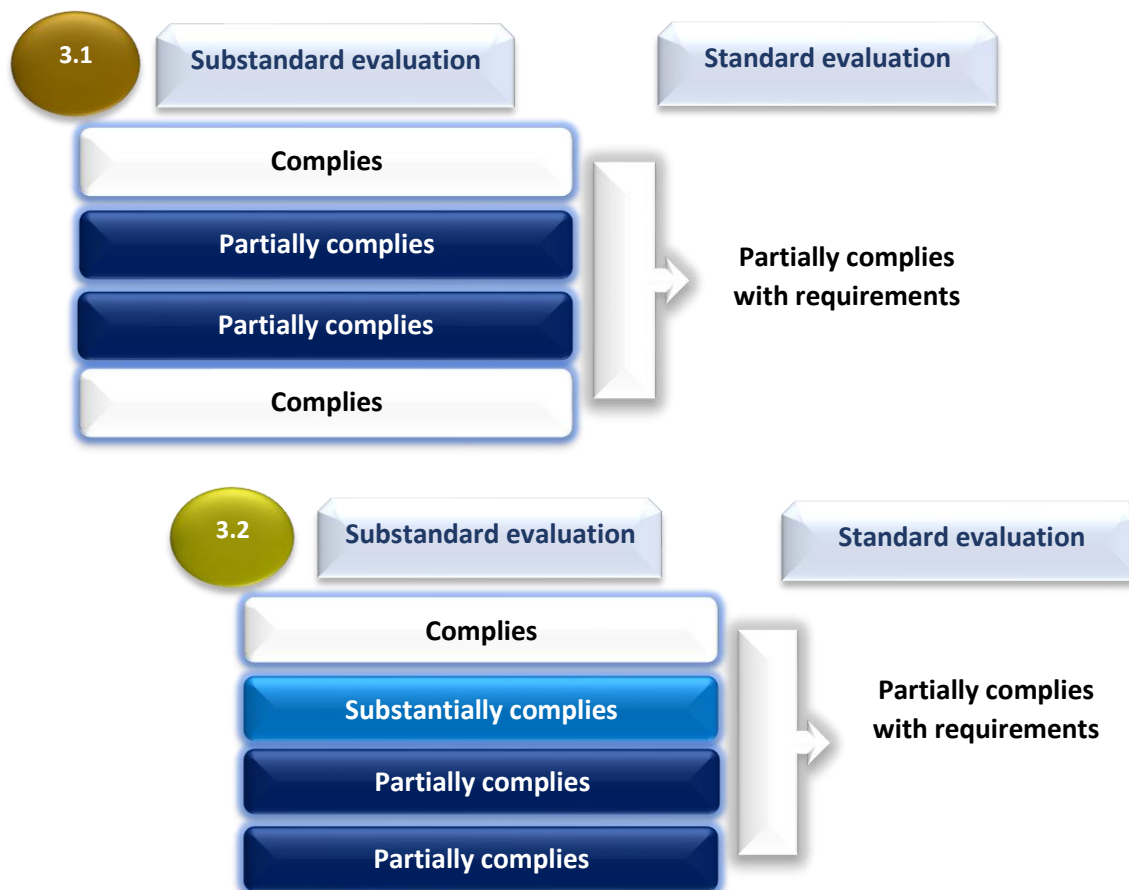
3.1

Substandard evaluation

Standard evaluation

Complies

Partially complies

Partially complies

Complies

Partially complies with requirements

3.2

Substandard evaluation

Standard evaluation

Complies

Substantially complies

Partially complies

Partially complies

Partially complies with requirements